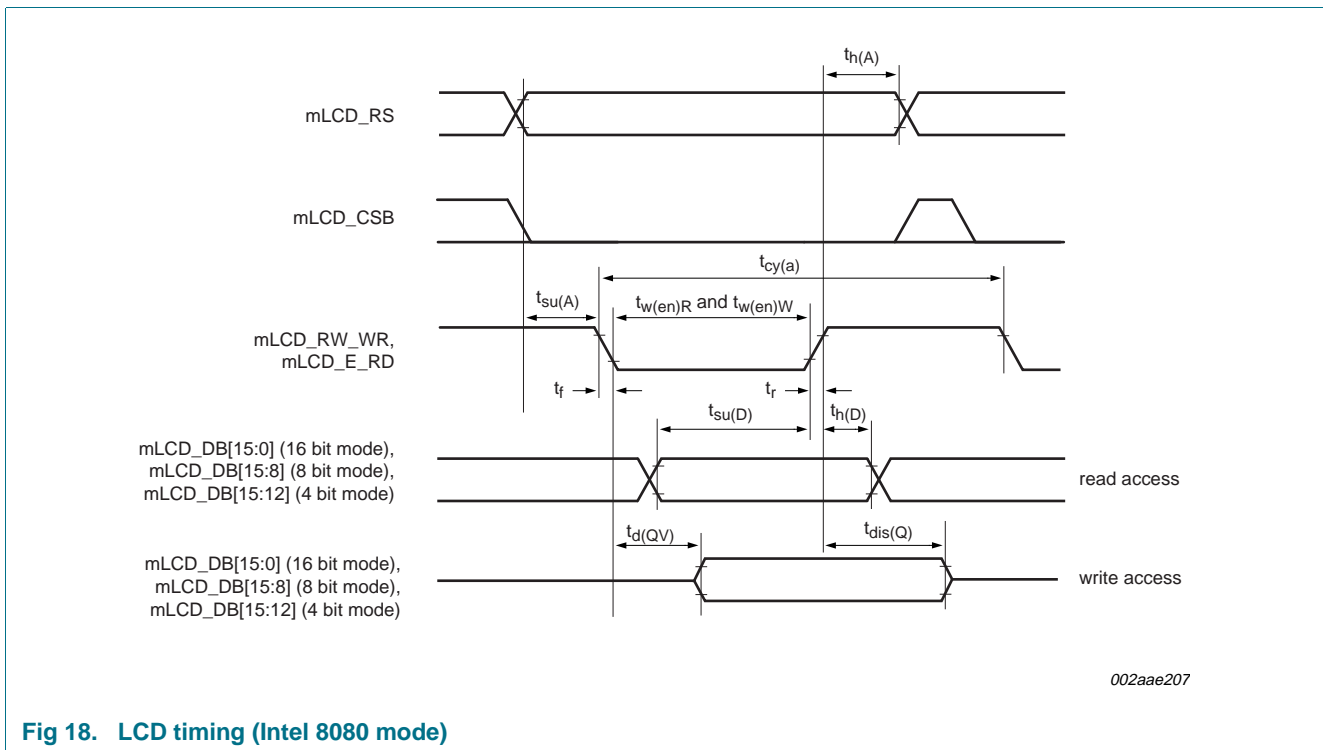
$t_{h(A)}$

mLCD_RS

mLCD_CSB

$t_{cy(a)}$

$t_{su(A)}$

$t_{w(en)R}$ and $t_{w(en)W}$

mLCD_RW_WR, mLCD_E_RD

$t_f$

$t_r$

$t_{su(D)}$

$t_{h(D)}$

mLCD_DB[15:0] (16 bit mode), mLCD_DB[15:8] (8 bit mode), mLCD_DB[15:12] (4 bit mode)

read access

$t_{d(QV)}$

$t_{dis(Q)}$

mLCD_DB[15:0] (16 bit mode), mLCD_DB[15:8] (8 bit mode), mLCD_DB[15:12] (4 bit mode)

write access

002aae207

Fig 18. LCD timing (Intel 8080 mode)